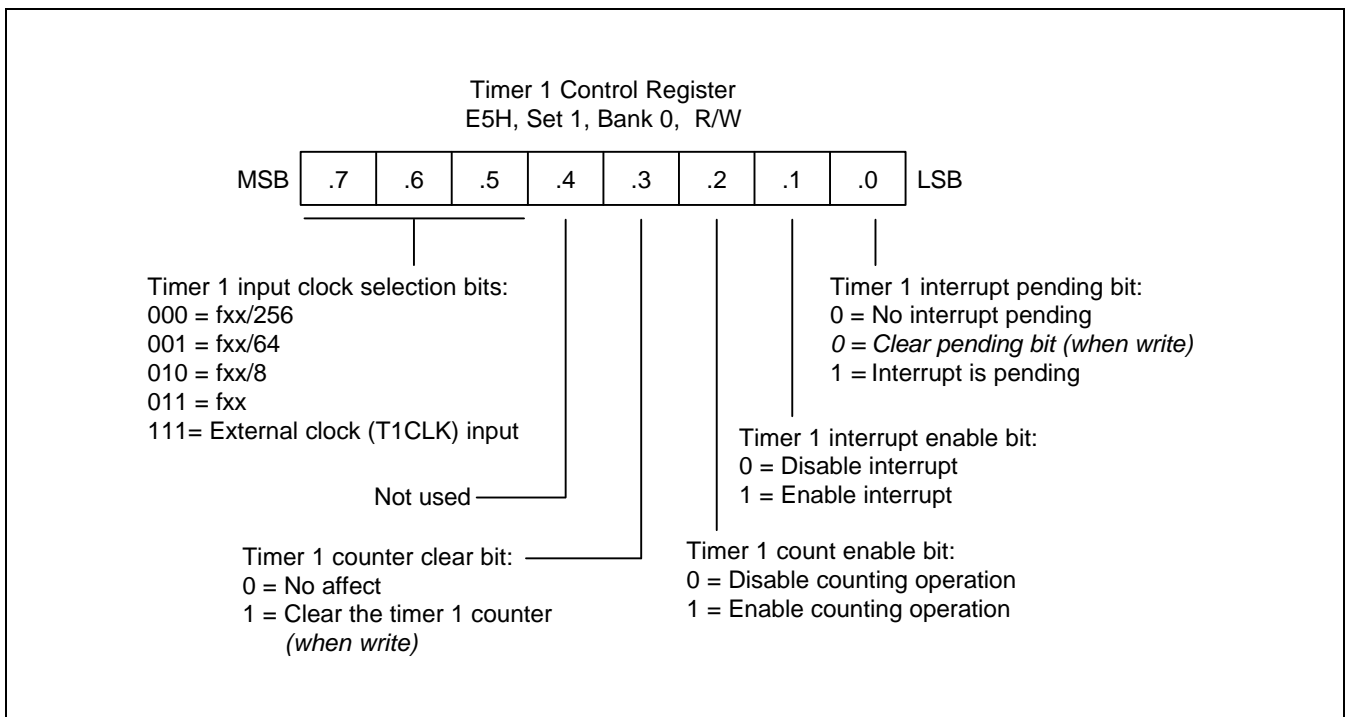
Timer 1 Control Register
E5H, Set 1, Bank 0, R/W

MSB .7 .6 .5 .4 .3 .2 .1 .0 LSB

Timer 1 input clock selection bits:
000 = fxx/256
001 = fxx/64
010 = fxx/8
011 = fxx
111= External clock (T1CLK) input

Not used

Timer 1 counter clear bit:
0 = No affect
1 = Clear the timer 1 counter
(when write)

Timer 1 interrupt pending bit:
0 = No interrupt pending
0 = Clear pending bit (when write)
1 = Interrupt is pending

Timer 1 interrupt enable bit:
0 = Disable interrupt
1 = Enable interrupt

Timer 1 count enable bit:
0 = Disable counting operation
1 = Enable counting operation